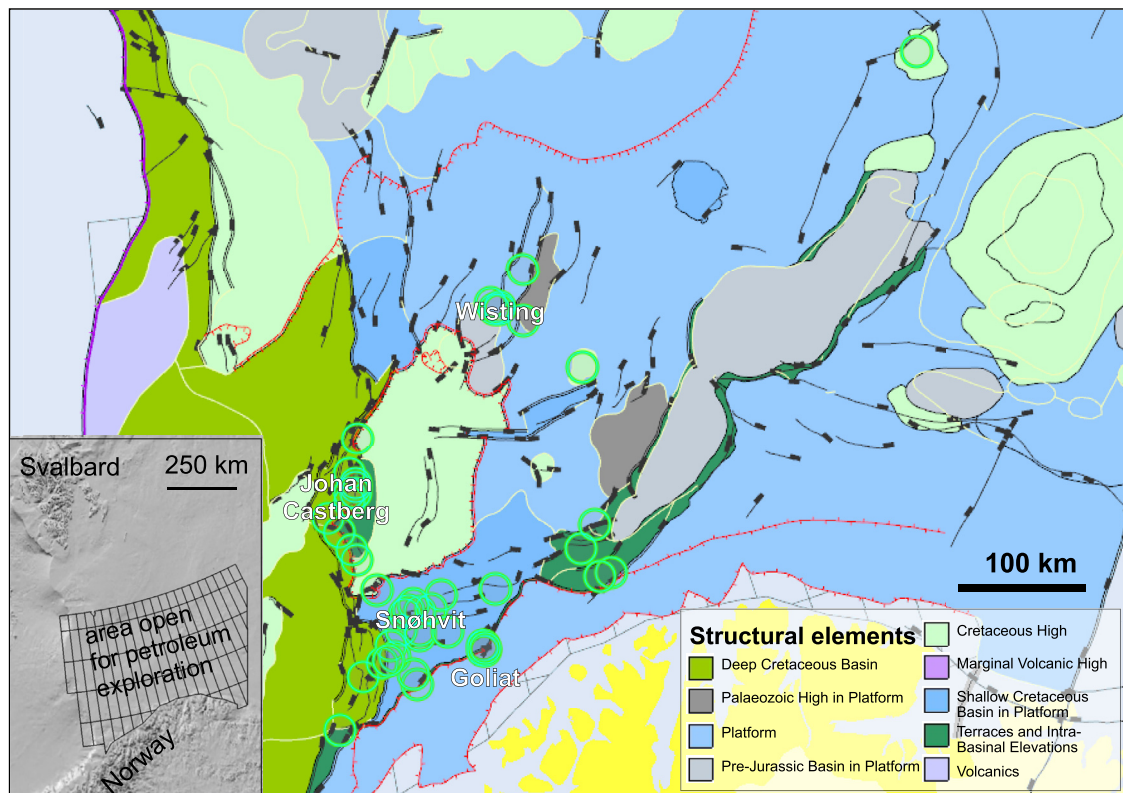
Wisting

Johan Castberg

Snøhvit

Goliat

100 km

Svalbard

250 km

area open for petroleum exploration

Norway

Structural elements

Deep Cretaceous Basin

Palaeozoic High in Platform

Platform

Pre-Jurassic Basin in Platform

Cretaceous High

Marginal Volcanic High

Shallow Cretaceous Basin in Platform

Terraces and Intra-Basinal Elevations

Volcanics